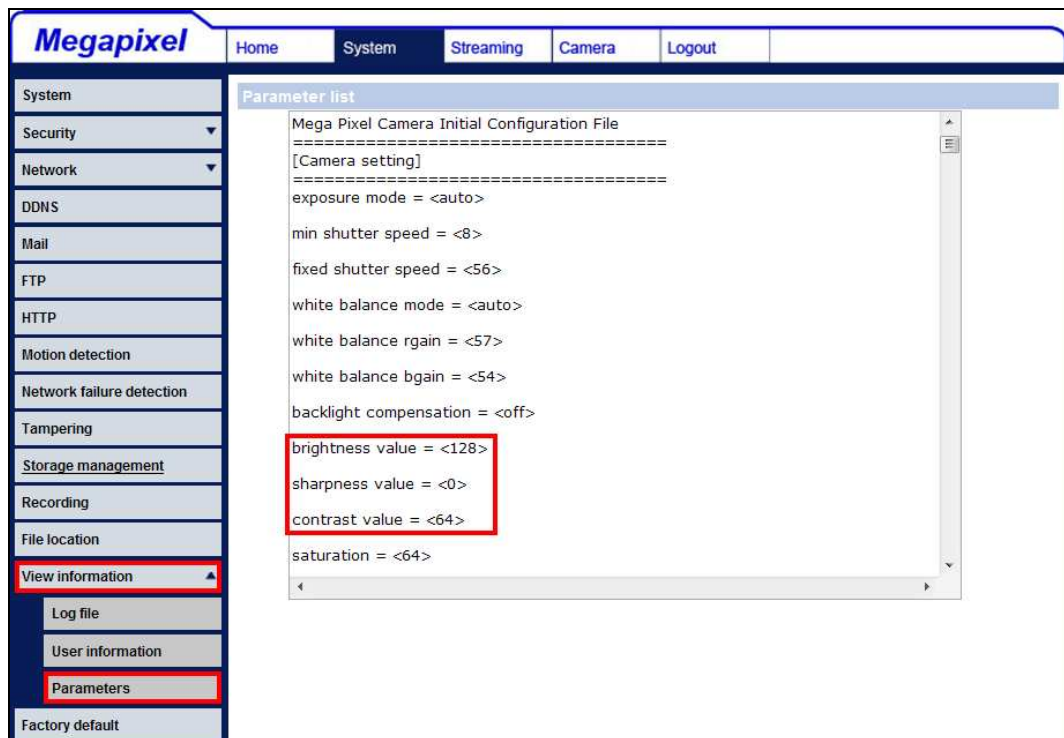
Megapixel

Home
System
Streaming
Camera
Logout

System
Security
Network
DDNS
Mail
FTP
HTTP
Motion detection
Network failure detection
Tampering
Storage management
Recording
File location
View information
Log file
User information
Parameters
Factory default

Parameter list

Mega Pixel Camera Initial Configuration File
====================================
[Camera setting]
====================================
exposure mode = <auto>

min shutter speed = <8>

fixed shutter speed = <56>

white balance mode = <auto>

white balance rgain = <57>

white balance bgain = <54>

backlight compensation = <off>

brightness value = <128>

sharpness value = <0>

contrast value = <64>

saturation = <64>